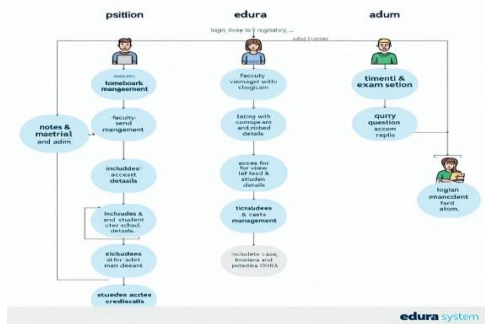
psition

edura

adum

login, three to 3 registatry, ...

adut fi onter

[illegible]

tomeboark mangeement

faculty-send mangement

notes & maetrial and adm

includes-accesst details

Includes & and student cter schol. details.

sickudees alfr: adit inan deeant

stuedes acrtes credliscalls

faculty viemaget with stoglcain

tating with compoe ars and.riobed details

acces for for view laf tesd & stiuden details

ticnsdees & caets management

Includets case, broniers and poledea OSRA

timenti & exam setion

qurry question accom replis

logian mancclent fard atom.

edura system